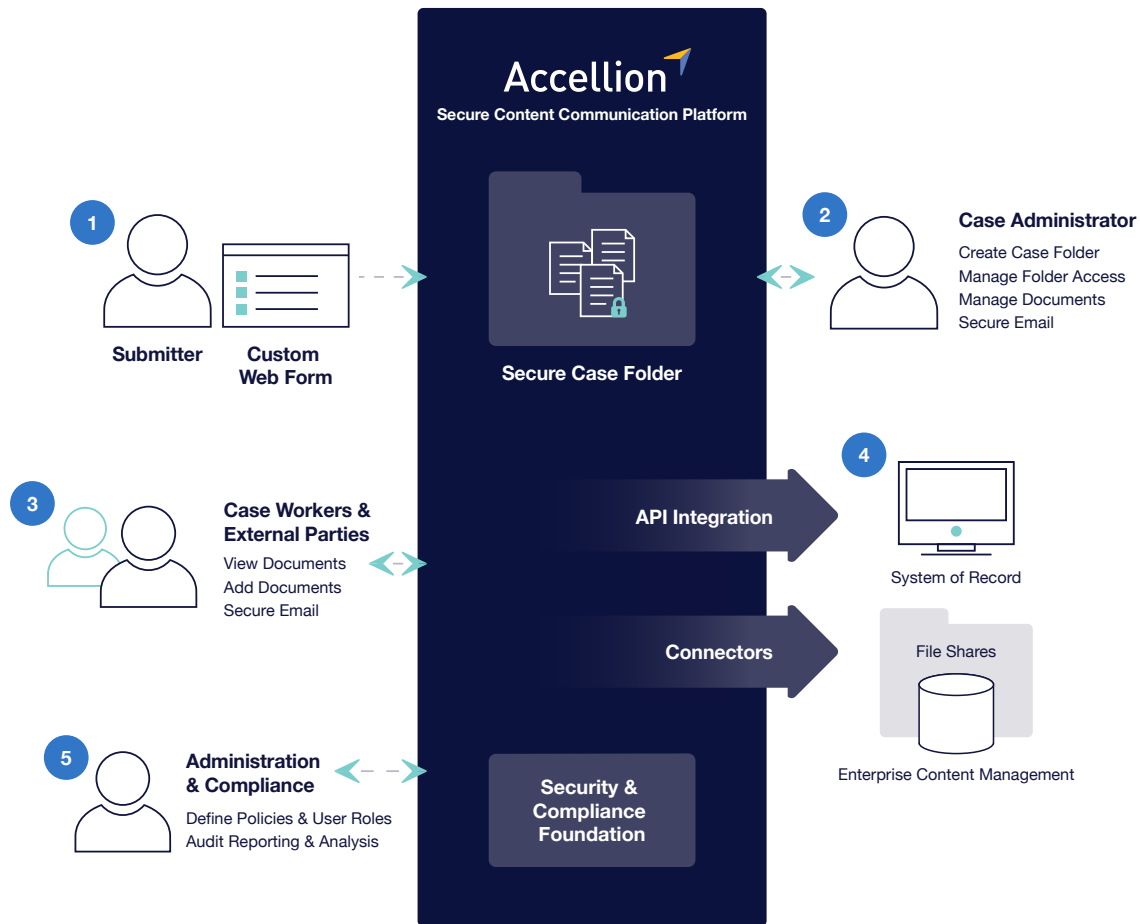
Accellion
Secure Content Communication Platform

1
Submitter
Custom Web Form

Secure Case Folder

2
Case Administrator
Create Case Folder
Manage Folder Access
Manage Documents
Secure Email

3
Case Workers & External Parties
View Documents
Add Documents
Secure Email

API Integration

4
System of Record

Connectors

File Shares
Enterprise Content Management

5
Administration & Compliance
Define Policies & User Roles
Audit Reporting & Analysis

Security & Compliance Foundation